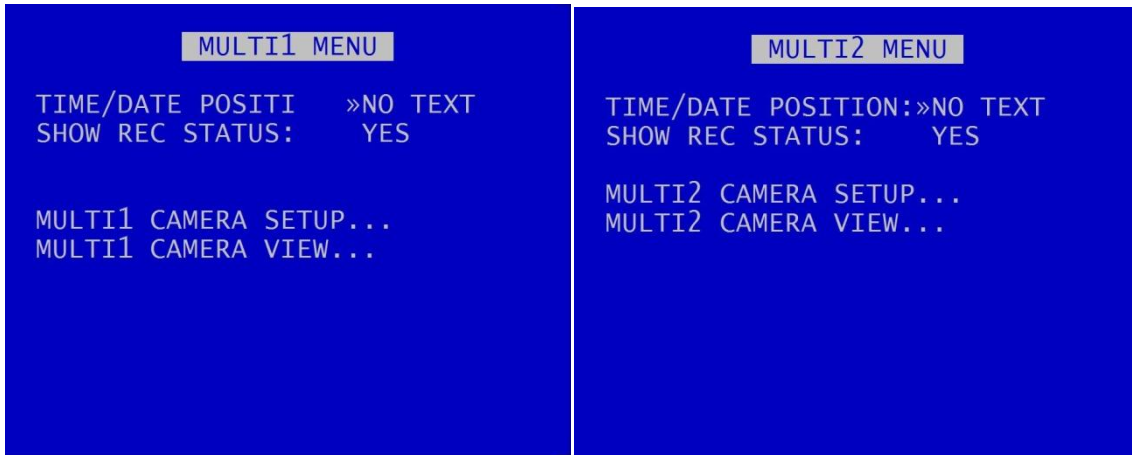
MULTI1 MENU

TIME/DATE POSITI »NO TEXT
SHOW REC STATUS: YES

MULTI1 CAMERA SETUP...
MULTI1 CAMERA VIEW...

MULTI2 MENU

TIME/DATE POSITION:»NO TEXT
SHOW REC STATUS: YES

MULTI2 CAMERA SETUP...
MULTI2 CAMERA VIEW...